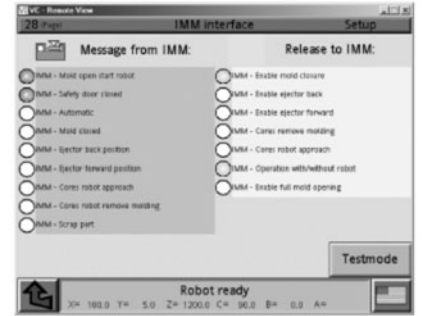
VC - Remote View
28 Page IMM interface Setup

Message from IMM:
Release to IMM:

IMM - Mold open start robot
IMM - Safety door closed
IMM - Automatic
IMM - Mold closed
IMM - Ejector back position
IMM - Ejector forward position
IMM - Cores robot approach
IMM - Cores robot remove molding
IMM - Scrap part

IMM - Enable mold closure
IMM - Enable ejector back
IMM - Enable ejector forward
IMM - Cores remove molding
IMM - Cores robot approach
IMM - Operation with/without robot
IMM - Enable full mold opening

Testmode

Robot ready
X= 180.0 Y= 5.0 Z= 1200.0 C= 90.0 B= 0.0 A=